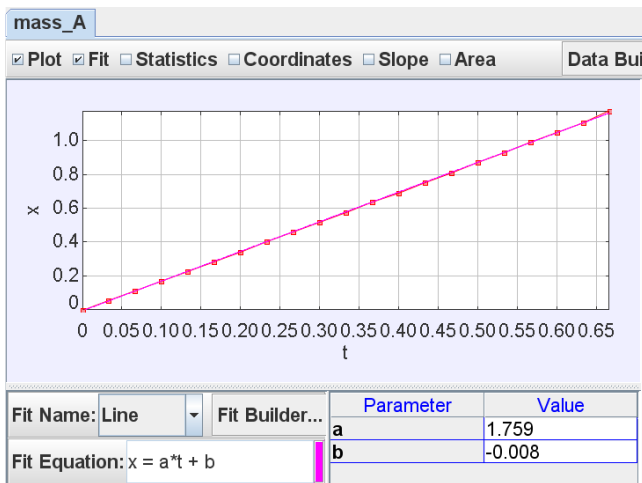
mass_A

☑ Plot ☑ Fit ☐ Statistics ☐ Coordinates ☐ Slope ☐ Area

Data Bui

1.0
0.8
0.6
0.4
0.2
0

x

0 0.05 0.10 0.15 0.20 0.25 0.30 0.35 0.40 0.45 0.50 0.55 0.60 0.65

t

Fit Name: Line

Fit Builder...

Fit Equation: x = a*t + b

| Parameter | Value |
|---|---|
| a | 1.759 |
| b | -0.008 |